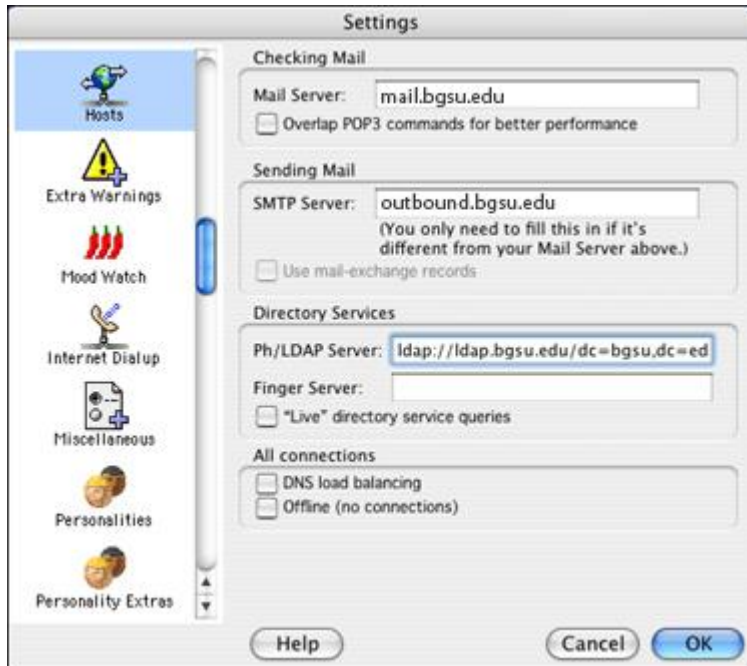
Settings

Hosts
Extra Warnings
Mood Watch
Internet Dialup
Miscellaneous
Personalities
Personality Extras

Checking Mail
Mail Server: mail.bgsu.edu
Overlap POP3 commands for better performance

Sending Mail
SMTP Server: outbound.bgsu.edu
(You only need to fill this in if it's different from your Mail Server above.)
Use mail-exchange records

Directory Services
Ph/LDAP Server: ldap://ldap.bgsu.edu/dc=bgsu,dc=ed
Finger Server:
"Live" directory service queries

All connections
DNS load balancing
Offline (no connections)

Help
Cancel
OK